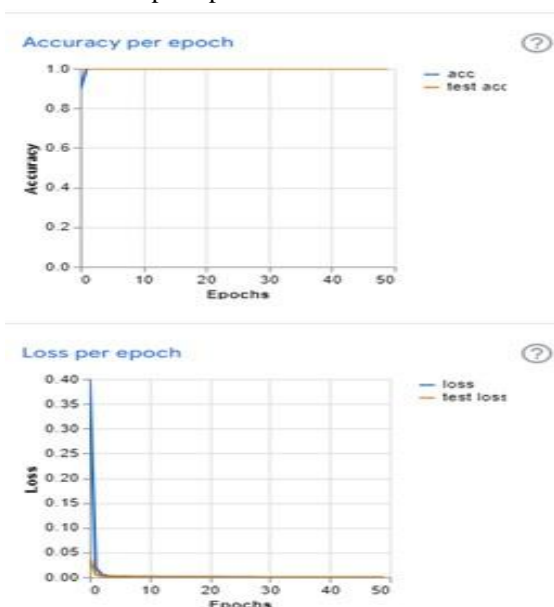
Accuracy per epoch

?

acc
test acc

Accuracy

1.0
0.8
0.6
0.4
0.2
0.0

0
10
20
30
40
50

Epochs

Loss per epoch

?

loss
test loss

Loss

0.40
0.35
0.30
0.25
0.20
0.15
0.10
0.05
0.00

0
10
20
30
40
50

Epochs